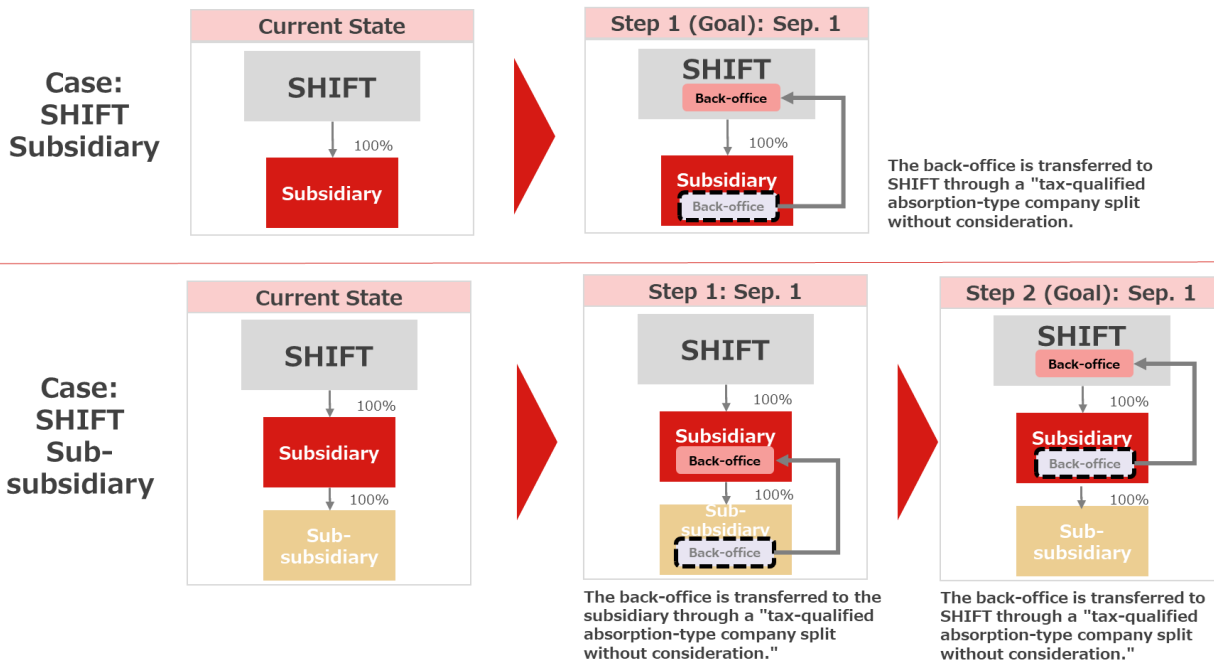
Case: SHIFT Subsidiary

Current State

SHIFT

100%

Subsidiary

Step 1 (Goal): Sep. 1

SHIFT

Back-office

100%

Subsidiary

Back-office

The back-office is transferred to SHIFT through a "tax-qualified absorption-type company split without consideration.

Case: SHIFT Sub-subsidiary

Current State

SHIFT

100%

Subsidiary

100%

Sub-subsidiary

Step 1: Sep. 1

SHIFT

100%

Subsidiary

Back-office

100%

Sub-subsidiary

Back-office

The back-office is transferred to the subsidiary through a "tax-qualified absorption-type company split without consideration."

Step 2 (Goal): Sep. 1

SHIFT

Back-office

100%

Subsidiary

Back-office

100%

Sub-subsidiary

The back-office is transferred to SHIFT through a "tax-qualified absorption-type company split without consideration."